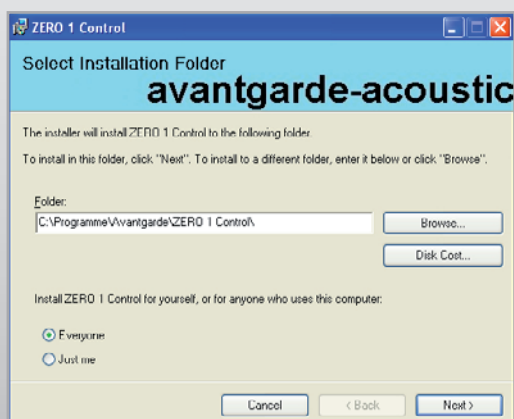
ZERO 1 Control

Select Installation Folder

avantgarde-acoustic

The installer will install ZERO 1 Control to the following folder.

To install in this folder, click "Next". To install to a different folder, enter it below or click "Browse".

Folder:

C:\Programme\Avantgarde\ZERO 1 Control\

Browse...

Disk Cost...

Install ZERO 1 Control for yourself, or for anyone who uses this computer:

Everyone

Just me

Cancel

< Back

Next >